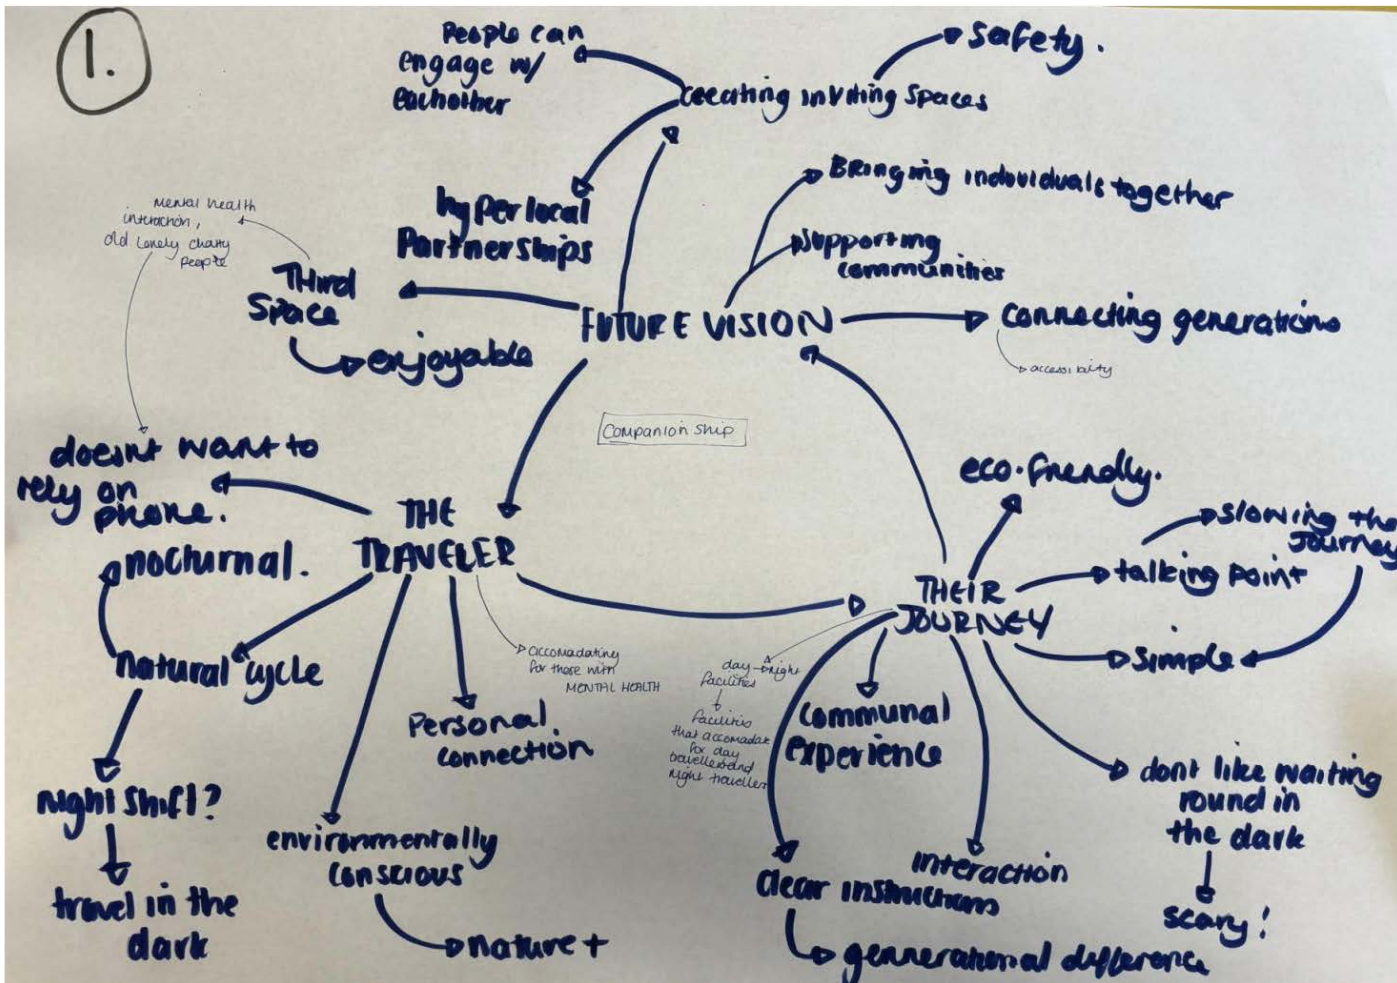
1.

People can engage w/ eachother

safety.

creating inviting spaces

hyperlocal Partnerships

Bringing individuals together

Supporting communities

Mental health interaction, old lonely charity people

Third Space

enjoyable

FUTURE VISION

connecting generations

accessibility

Companionship

doesnt want to rely on phone.

THE TRAVELER

eco-friendly.

slowing the Journey

nocturnal.

THEIR JOURNEY

talking point

simple

natural cycle

accomadating for those with MENTAL HEALTH

day-bright facilities

facilities that accomadate for day travellers and night travellers

Personal connection

Communal experience

dont like waiting round in the dark

night shift?

travel in the dark

environmentally conscious

nature +

interaction

clear instructions

generational difference

scary!